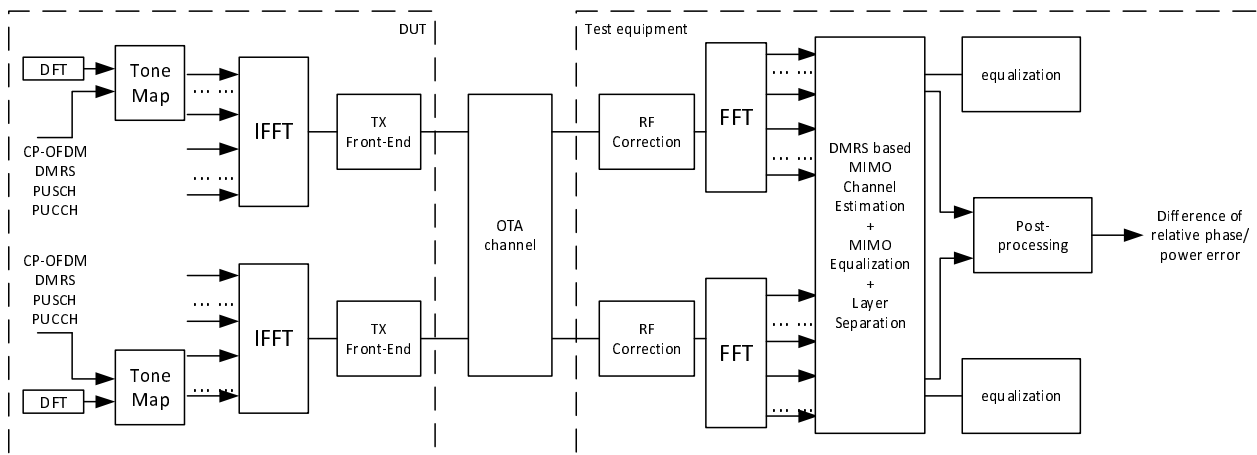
DUT

Test equipment

DFT

Tone Map

CP-OFDM
DMRS
PUSCH
PUCCH

IFFT

TX Front-End

CP-OFDM
DMRS
PUSCH
PUCCH

IFFT

TX Front-End

Tone Map

DFT

OTA channel

RF Correction

FFT

RF Correction

FFT

DMRS based MIMO Channel Estimation + MIMO Equalization + Layer Separation

equalization

Post-processing

Difference of relative phase/ power error

equalization